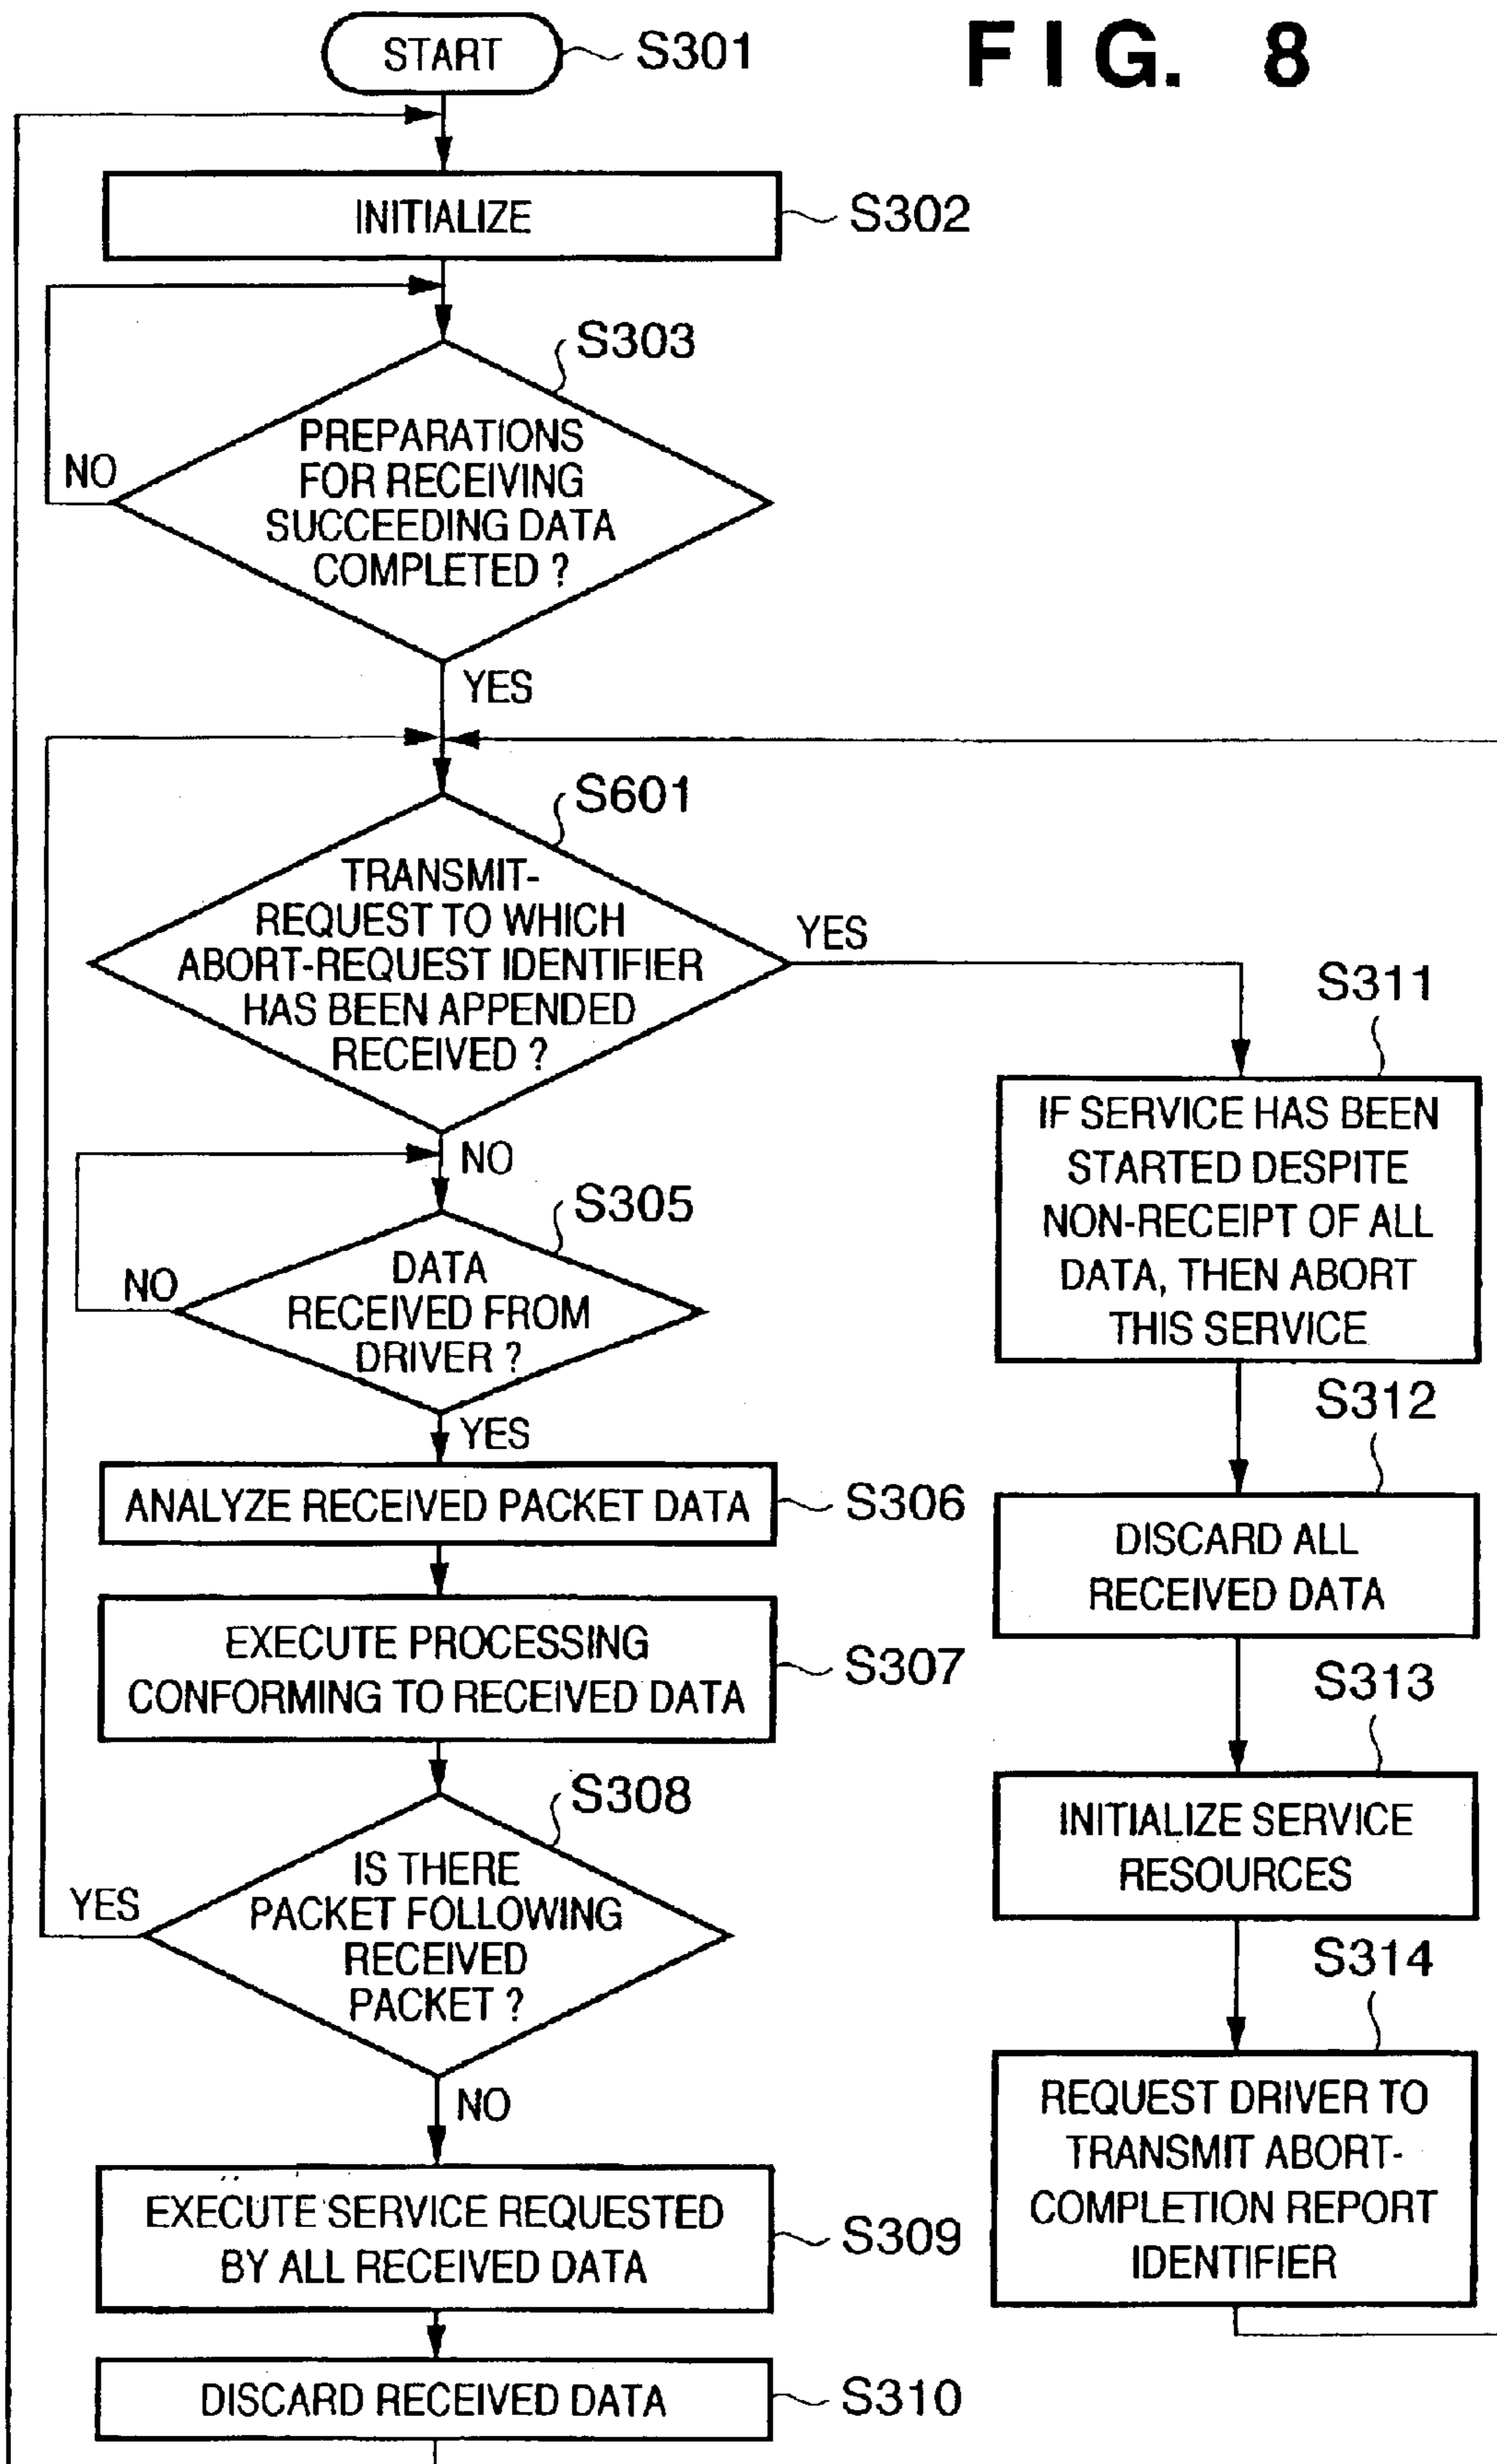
START S301

FIG. 8

INITIALIZE S302

S303
PREPARATIONS FOR RECEIVING SUCCEEDING DATA COMPLETED ?
NO
YES

S601
TRANSMIT-REQUEST TO WHICH ABORT-REQUEST IDENTIFIER HAS BEEN APPENDED RECEIVED ?
YES
NO

S305
DATA RECEIVED FROM DRIVER ?
NO
YES

ANALYZE RECEIVED PACKET DATA S306

EXECUTE PROCESSING CONFORMING TO RECEIVED DATA S307

S308
IS THERE PACKET FOLLOWING RECEIVED PACKET ?
YES
NO

EXECUTE SERVICE REQUESTED BY ALL RECEIVED DATA S309

DISCARD RECEIVED DATA S310

S311
IF SERVICE HAS BEEN STARTED DESPITE NON-RECEIPT OF ALL DATA, THEN ABORT THIS SERVICE

S312
DISCARD ALL RECEIVED DATA

S313
INITIALIZE SERVICE RESOURCES

S314
REQUEST DRIVER TO TRANSMIT ABORT-COMPLETION REPORT IDENTIFIER